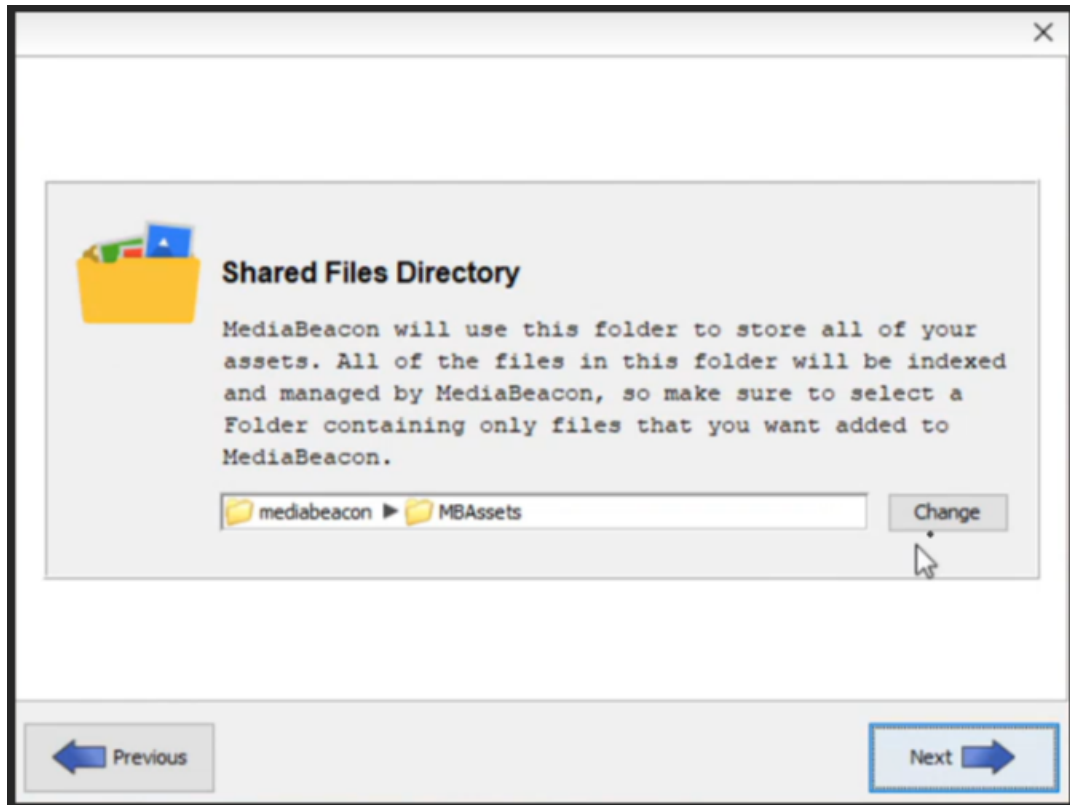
×

Shared Files Directory

MediaBeacon will use this folder to store all of your assets. All of the files in this folder will be indexed and managed by MediaBeacon, so make sure to select a Folder containing only files that you want added to MediaBeacon.

mediabeacon ▶ MBAssets

Change

Previous

Next